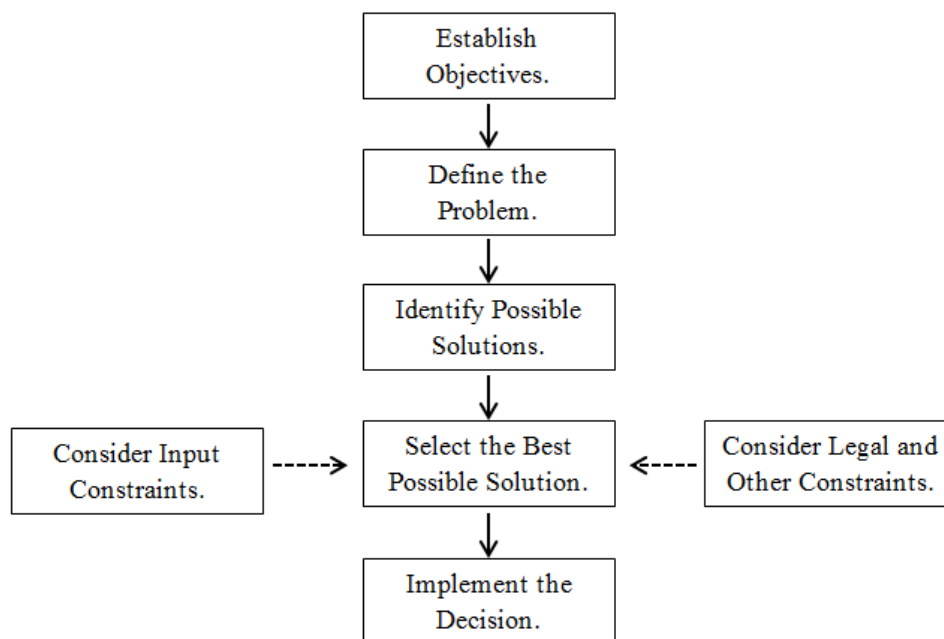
Establish Objectives.

Define the Problem.

Identify Possible Solutions.

Consider Input Constraints.

Select the Best Possible Solution.

Consider Legal and Other Constraints.

Implement the Decision.